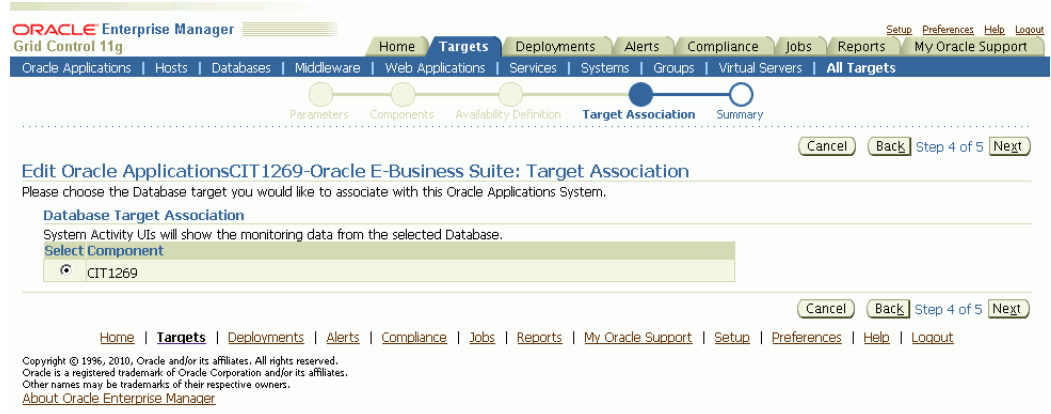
ORACLE Enterprise Manager
Grid Control 11g

Setup Preferences Help Logout

Home Targets Deployments Alerts Compliance Jobs Reports My Oracle Support

Oracle Applications | Hosts | Databases | Middleware | Web Applications | Services | Systems | Groups | Virtual Servers | All Targets

Parameters Components Availability Definition Target Association Summary

Cancel Back Step 4 of 5 Next

Edit Oracle ApplicationsCIT1269-Oracle E-Business Suite: Target Association

Please choose the Database target you would like to associate with this Oracle Applications System.

Database Target Association

System Activity UIs will show the monitoring data from the selected Database.

| Select Component |
|---|
| CIT1269 |

Cancel Back Step 4 of 5 Next

Home | Targets | Deployments | Alerts | Compliance | Jobs | Reports | My Oracle Support | Setup | Preferences | Help | Logout

Copyright © 1996, 2010, Oracle and/or its affiliates. All rights reserved.
Oracle is a registered trademark of Oracle Corporation and/or its affiliates.
Other names may be trademarks of their respective owners.
About Oracle Enterprise Manager